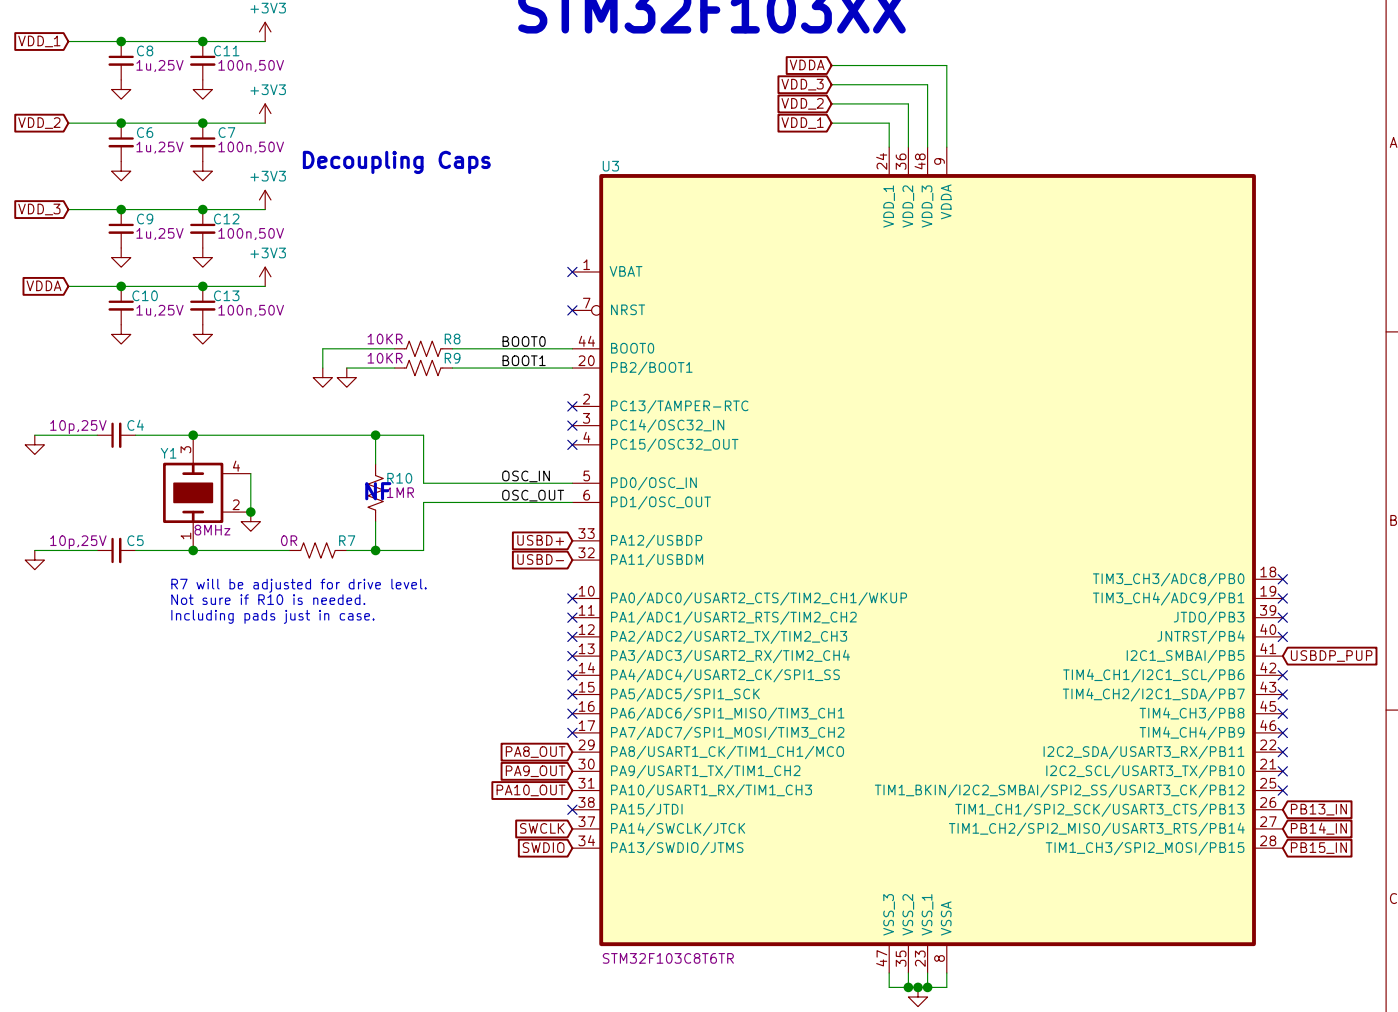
STM32F103XX

VDD_1
C8
1u,25V
C11
100n,50V
+3V3

VDD_2
C6
1u,25V
C7
100n,50V
+3V3

VDD_3
C9
1u,25V
C12
100n,50V
+3V3

VDDA
C10
1u,25V
C13
100n,50V
+3V3

Decoupling Caps

VDDA
VDD_3
VDD_2
VDD_1

U3
24 36 48 9
VDD_1 VDD_2 VDD_3 VDDA

1 VBAT
7 NRST
10KR R8 BOOT0 44 BOOT0
10KR R9 BOOT1 20 PB2/BOOT1
2 PC13/TAMPER-RTC
3 PC14/OSC32_IN
4 PC15/OSC32_OUT
10p,25V C4
Y1 3 4 2 1
8MHz
R10 NF 1MR
OSC_IN 5 PD0/OSC_IN
OSC_OUT 6 PD1/OSC_OUT
10p,25V C5
0R R7
USBD+ 33 PA12/USBDP
USBD- 32 PA11/USBDM

R7 will be adjusted for drive level.
Not sure if R10 is needed.
Including pads just in case.

10 PA0/ADC0/USART2_CTS/TIM2_CH1/WKUP
11 PA1/ADC1/USART2_RTS/TIM2_CH2
12 PA2/ADC2/USART2_TX/TIM2_CH3
13 PA3/ADC3/USART2_RX/TIM2_CH4
14 PA4/ADC4/USART2_CK/SPI1_SS
15 PA5/ADC5/SPI1_SCK
16 PA6/ADC6/SPI1_MISO/TIM3_CH1
17 PA7/ADC7/SPI1_MOSI/TIM3_CH2
PA8_OUT 29 PA8/USART1_CK/TIM1_CH1/MCO
PA9_OUT 30 PA9/USART1_TX/TIM1_CH2
PA10_OUT 31 PA10/USART1_RX/TIM1_CH3
38 PA15/JTDI
SWCLK 37 PA14/SWCLK/JTCK
SWDIO 34 PA13/SWDIO/JTMS

TIM3_CH3/ADC8/PB0 18
TIM3_CH4/ADC9/PB1 19
JTDO/PB3 39
JNTRST/PB4 40
I2C1_SMBAI/PB5 41 USBDP_PUP
TIM4_CH1/I2C1_SCL/PB6 42
TIM4_CH2/I2C1_SDA/PB7 43
TIM4_CH3/PB8 45
TIM4_CH4/PB9 46
I2C2_SDA/USART3_RX/PB11 22
I2C2_SCL/USART3_TX/PB10 21
TIM1_BKIN/I2C2_SMBAI/SPI2_SS/USART3_CK/PB12 25
TIM1_CH1/SPI2_SCK/USART3_CTS/PB13 26 PB13_IN
TIM1_CH2/SPI2_MISO/USART3_RTS/PB14 27 PB14_IN
TIM1_CH3/SPI2_MOSI/PB15 28 PB15_IN

VSS_3 VSS_2 VSS_1 VSSA
STM32F103C8T6TR
47 35 23 8

A
B
C